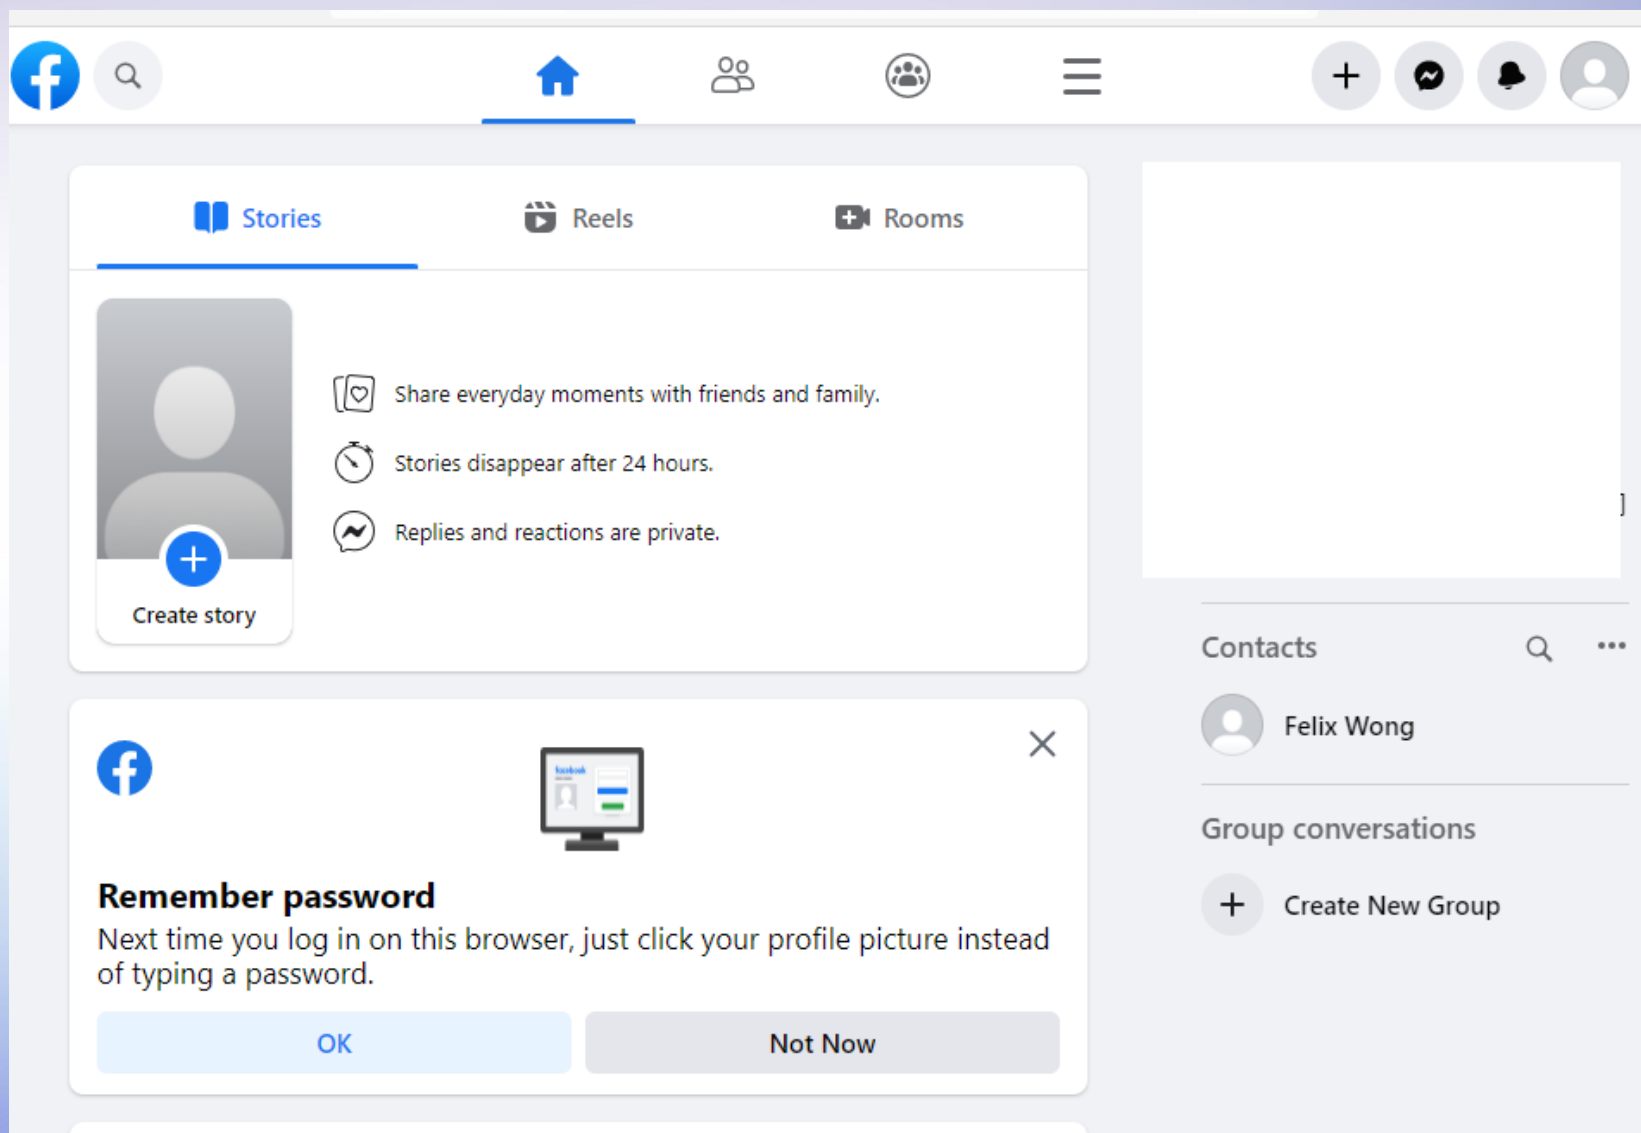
Stories

Reels

Rooms

Share everyday moments with friends and family.

Stories disappear after 24 hours.

Replies and reactions are private.

Create story

Remember password

Next time you log in on this browser, just click your profile picture instead of typing a password.

OK

Not Now

Contacts

Felix Wong

Group conversations

Create New Group